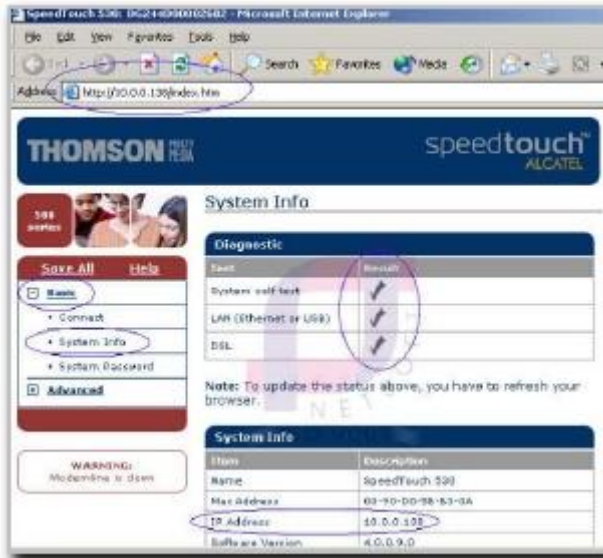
SpeedTouch 530: DG2140000025407 - Microsoft Internet Explorer

File Edit View Favorites Tools Help

Search Favorites Media

Address http://10.0.0.138/index.htm

THOMSON MULTIMEDIA

speedtouch ALCATEL

530 series

Save All Help

Basic

• Connect

• System Info

• System Password

Advanced

WARNING: Modemline is down

System Info

Diagnostic

| Test | Result |
|---|---|
| System self-test | ✓ |
| LAN (Ethernet or USB) | ✓ |
| DSL | ✓ |

Note: To update the status above, you have to refresh your browser.

System Info

| Item | Description |
|---|---|
| Name | SpeedTouch 530 |
| Mac Address | 00-90-D0-9B-B3-0A |
| IP Address | 10.0.0.138 |
| Software Version | 4.0.0.9.0 |

NET